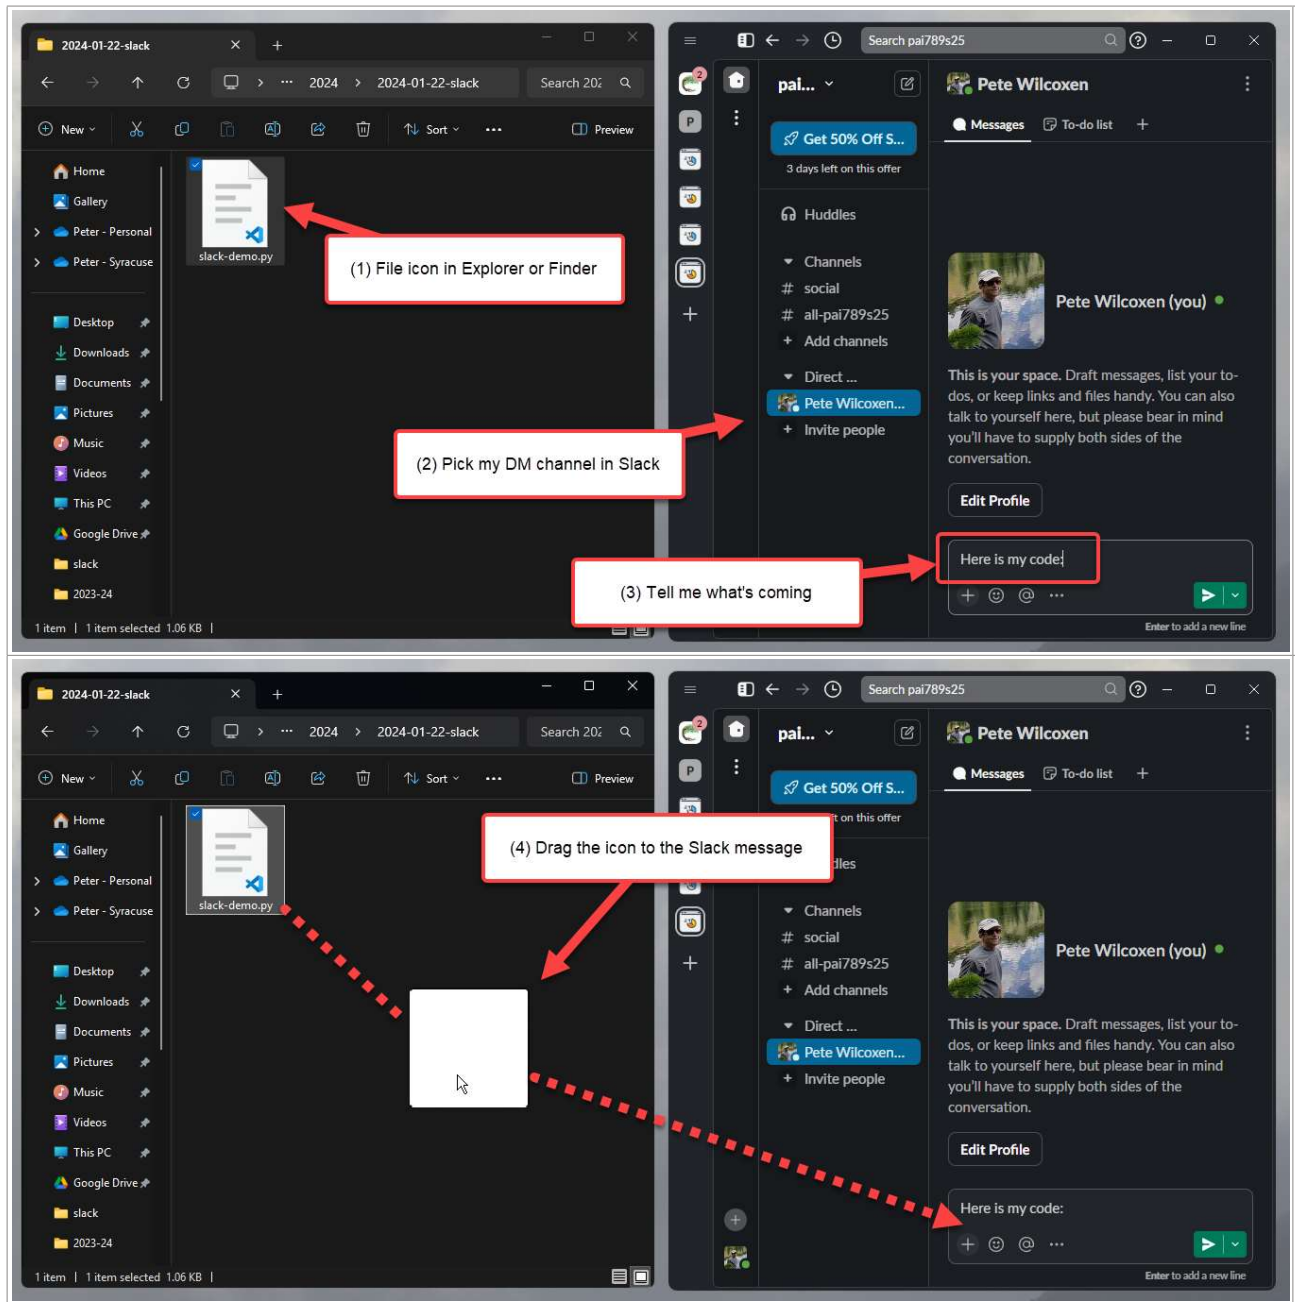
2024-01-22-slack

2024 > 2024-01-22-slack

Search 202

New Sort Preview

Home
Gallery
Peter - Personal
Peter - Syracuse
Desktop
Downloads
Documents
Pictures
Music
Videos
This PC
Google Drive
slack
2023-24

slack-demo.py

(1) File icon in Explorer or Finder

(2) Pick my DM channel in Slack

(3) Tell me what's coming

1 item | 1 item selected 1.06 KB |

Search pai789s25

pai...

Get 50% Off S...

3 days left on this offer

Huddles

Channels

social

all-pai789s25

Add channels

Direct ...

Pete Wilcoxen...

Invite people

Pete Wilcoxen

Messages To-do list +

Pete Wilcoxen (you)

This is your space. Draft messages, list your to-dos, or keep links and files handy. You can also talk to yourself here, but please bear in mind you'll have to supply both sides of the conversation.

Edit Profile

Here is my code:

Enter to add a new line

2024-01-22-slack

2024 > 2024-01-22-slack

Search 202

New Sort Preview

Home
Gallery
Peter - Personal
Peter - Syracuse
Desktop
Downloads
Documents
Pictures
Music
Videos
This PC
Google Drive
slack
2023-24

slack-demo.py

(4) Drag the icon to the Slack message

1 item | 1 item selected 1.06 KB |

Search pai789s25

pai...

Get 50% Off S...

t on this offer

dles

Channels

social

all-pai789s25

Add channels

Direct ...

Pete Wilcoxen...

Invite people

Pete Wilcoxen

Messages To-do list +

Pete Wilcoxen (you)

This is your space. Draft messages, list your to-dos, or keep links and files handy. You can also talk to yourself here, but please bear in mind you'll have to supply both sides of the conversation.

Edit Profile

Here is my code:

Enter to add a new line